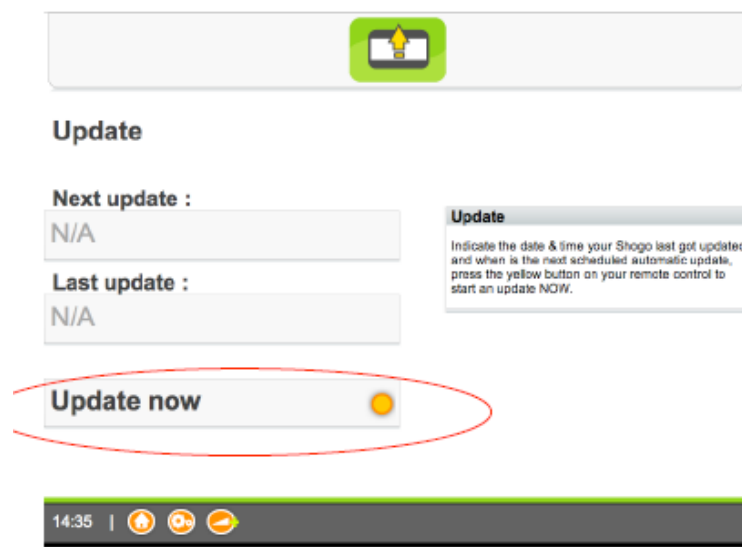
Update

Next update :

N/A

Last update :

N/A

Update now

Update

Indicate the date & time your Shogo last got updated and when is the next scheduled automatic update, press the yellow button on your remote control to start an update NOW.

14:35 |